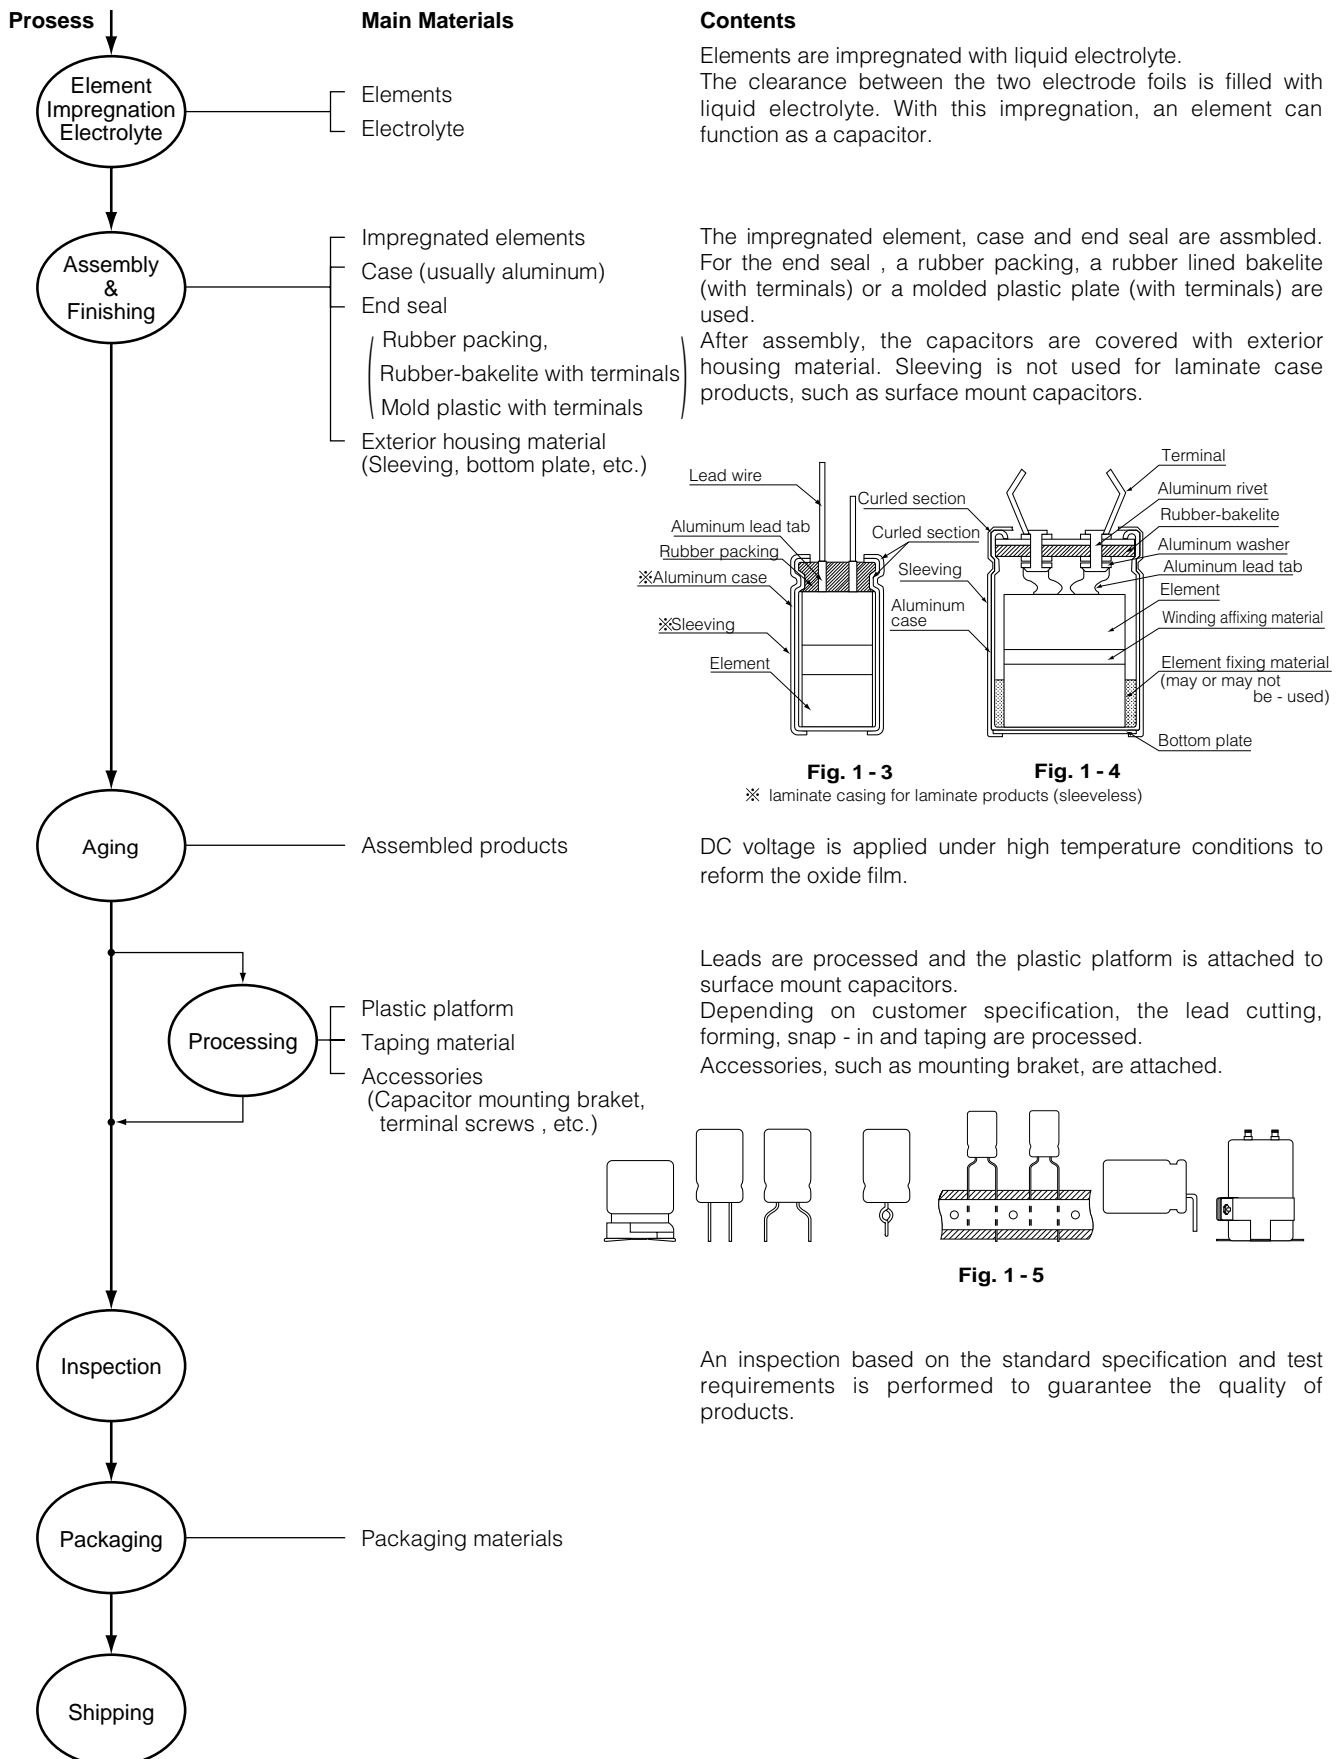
Prosess

Main Materials

Contents

Element Impregnation Electrolyte

Elements
Electrolyte

Elements are impregnated with liquid electrolyte.
The clearance between the two electrode foils is filled with liquid electrolyte. With this impregnation, an element can function as a capacitor.

Assembly & Finishing

Impregnated elements
Case (usually aluminum)
End seal
(Rubber packing,
Rubber-bakelite with terminals
Mold plastic with terminals)
Exterior housing material (Sleeving, bottom plate, etc.)

The impregnated element, case and end seal are assmbled. For the end seal , a rubber packing, a rubber lined bakelite (with terminals) or a molded plastic plate (with terminals) are used.
After assembly, the capacitors are covered with exterior housing material. Sleeving is not used for laminate case products, such as surface mount capacitors.

Lead wire
Curled section
Aluminum lead tab
Curled section
Rubber packing
※Aluminum case
Sleeving
※Sleeving
Aluminum case
Element

Terminal
Aluminum rivet
Rubber-bakelite
Aluminum washer
Aluminum lead tab
Element
Winding affixing material
Element fixing material (may or may not be - used)
Bottom plate

Fig. 1 - 3
Fig. 1 - 4
※ laminate casing for laminate products (sleeveless)

Aging

Assembled products

DC voltage is applied under high temperature conditions to reform the oxide film.

Processing

Plastic platform
Taping material
Accessories (Capacitor mounting braket, terminal screws , etc.)

Leads are processed and the plastic platform is attached to surface mount capacitors.
Depending on customer specification, the lead cutting, forming, snap - in and taping are processed.
Accessories, such as mounting braket, are attached.

Fig. 1 - 5

Inspection

An inspection based on the standard specification and test requirements is performed to guarantee the quality of products.

Packaging

Packaging materials

Shipping